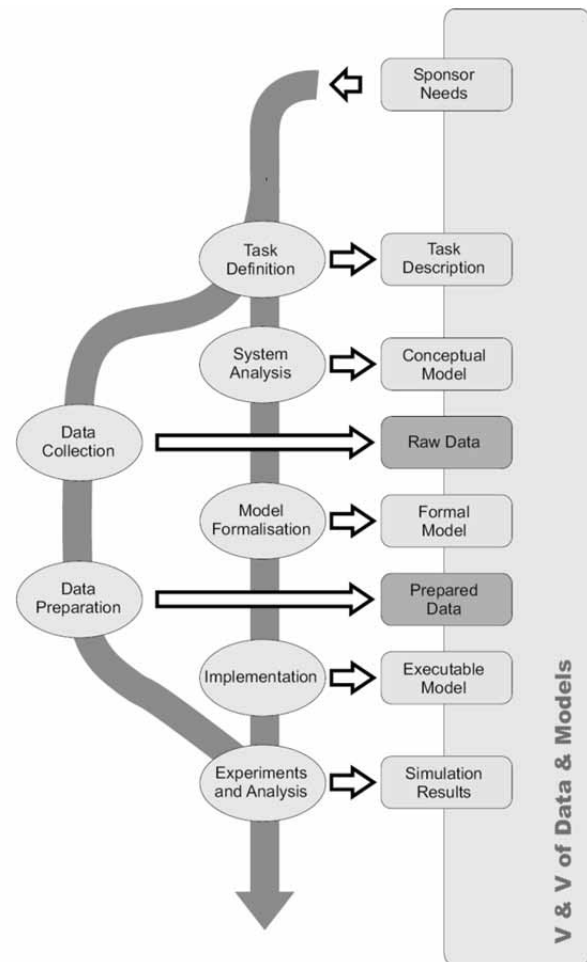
Sponsor Needs

Task Definition

Task Description

System Analysis

Conceptual Model

Data Collection

Raw Data

Model Formalisation

Formal Model

Data Preparation

Prepared Data

Implementation

Executable Model

Experiments and Analysis

Simulation Results

V & V of Data & Models